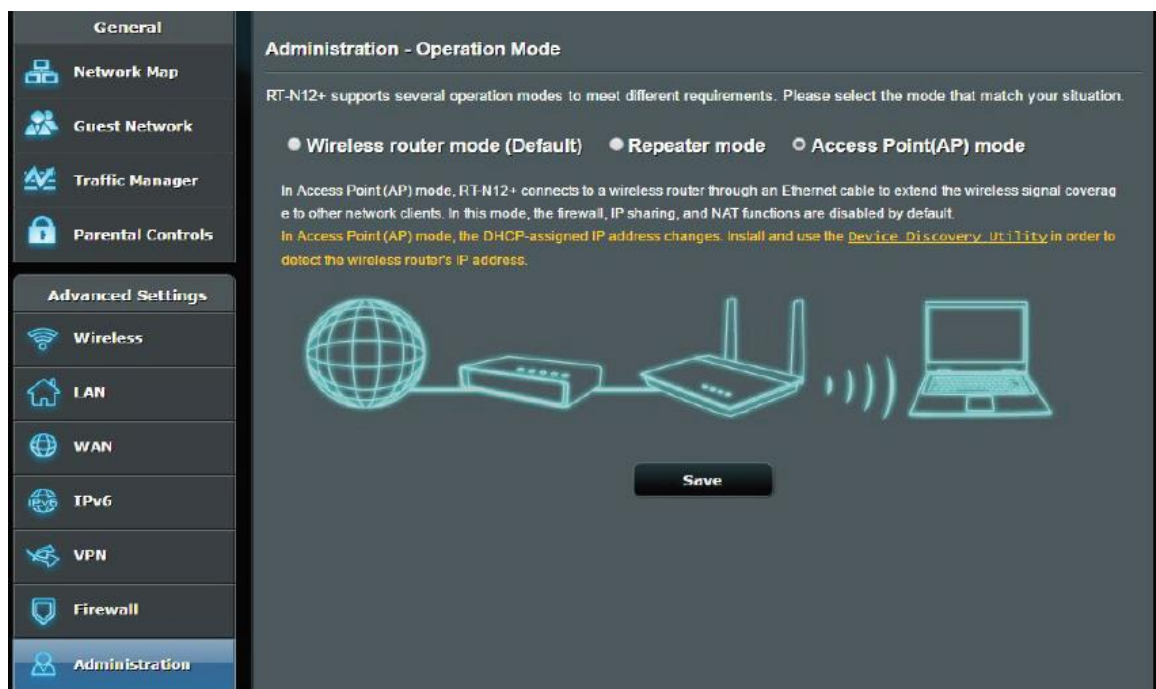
General

Network Map

Guest Network

Traffic Manager

Parental Controls

Advanced Settings

Wireless

LAN

WAN

IPv6

VPN

Firewall

Administration

Administration - Operation Mode

RT-N12+ supports several operation modes to meet different requirements. Please select the mode that match your situation.

Wireless router mode (Default) Repeater mode Access Point(AP) mode

In Access Point (AP) mode, RT-N12+ connects to a wireless router through an Ethernet cable to extend the wireless signal coverage to other network clients. In this mode, the firewall, IP sharing, and NAT functions are disabled by default.
In Access Point (AP) mode, the DHCP-assigned IP address changes. Install and use the Device Discovery Utility in order to detect the wireless router's IP address.

Save